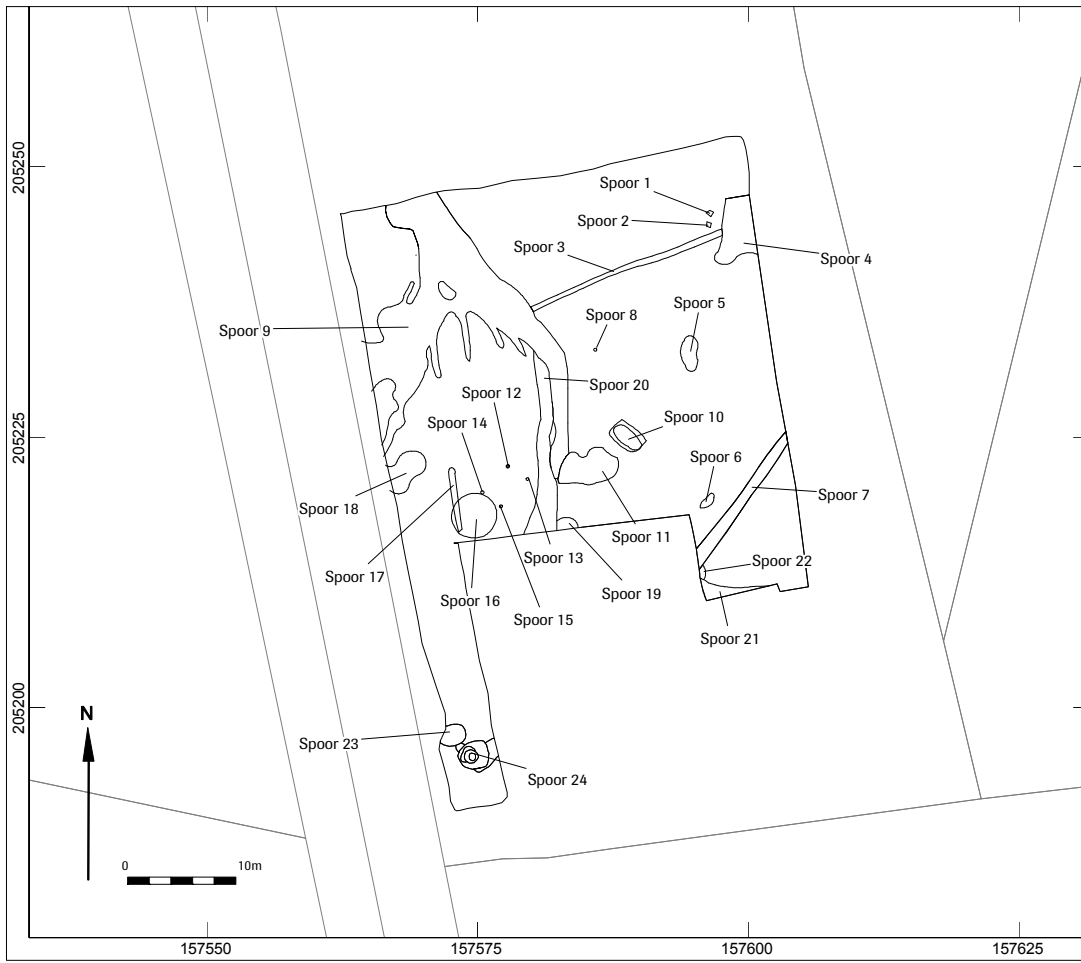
205250
205225
205200
Spoor 1
Spoor 2
Spoor 3
Spoor 4
Spoor 5
Spoor 8
Spoor 9
Spoor 20
Spoor 12
Spoor 10
Spoor 14
Spoor 6
Spoor 7
Spoor 18
Spoor 11
Spoor 13
Spoor 17
Spoor 22
Spoor 19
Spoor 16
Spoor 15
Spoor 21
N
Spoor 23
Spoor 24
0
10m
157550
157575
157600
157625